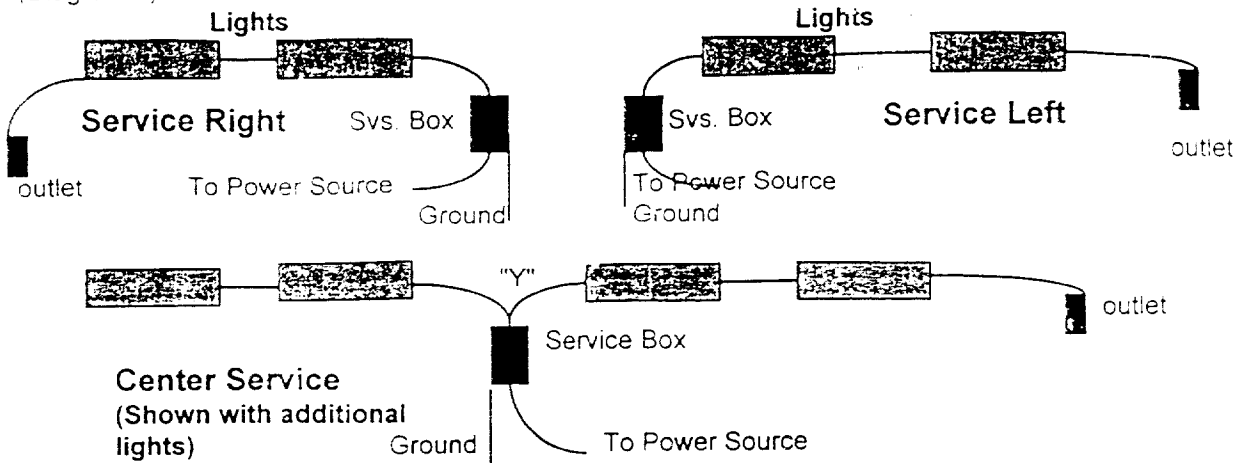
Lights

Service Right

Svs. Box

outlet

To Power Source

Ground

Lights

Svs. Box

Service Left

outlet

To Power Source

Ground

"Y"

outlet

Service Box

Center Service
(Shown with additional lights)

Ground

To Power Source